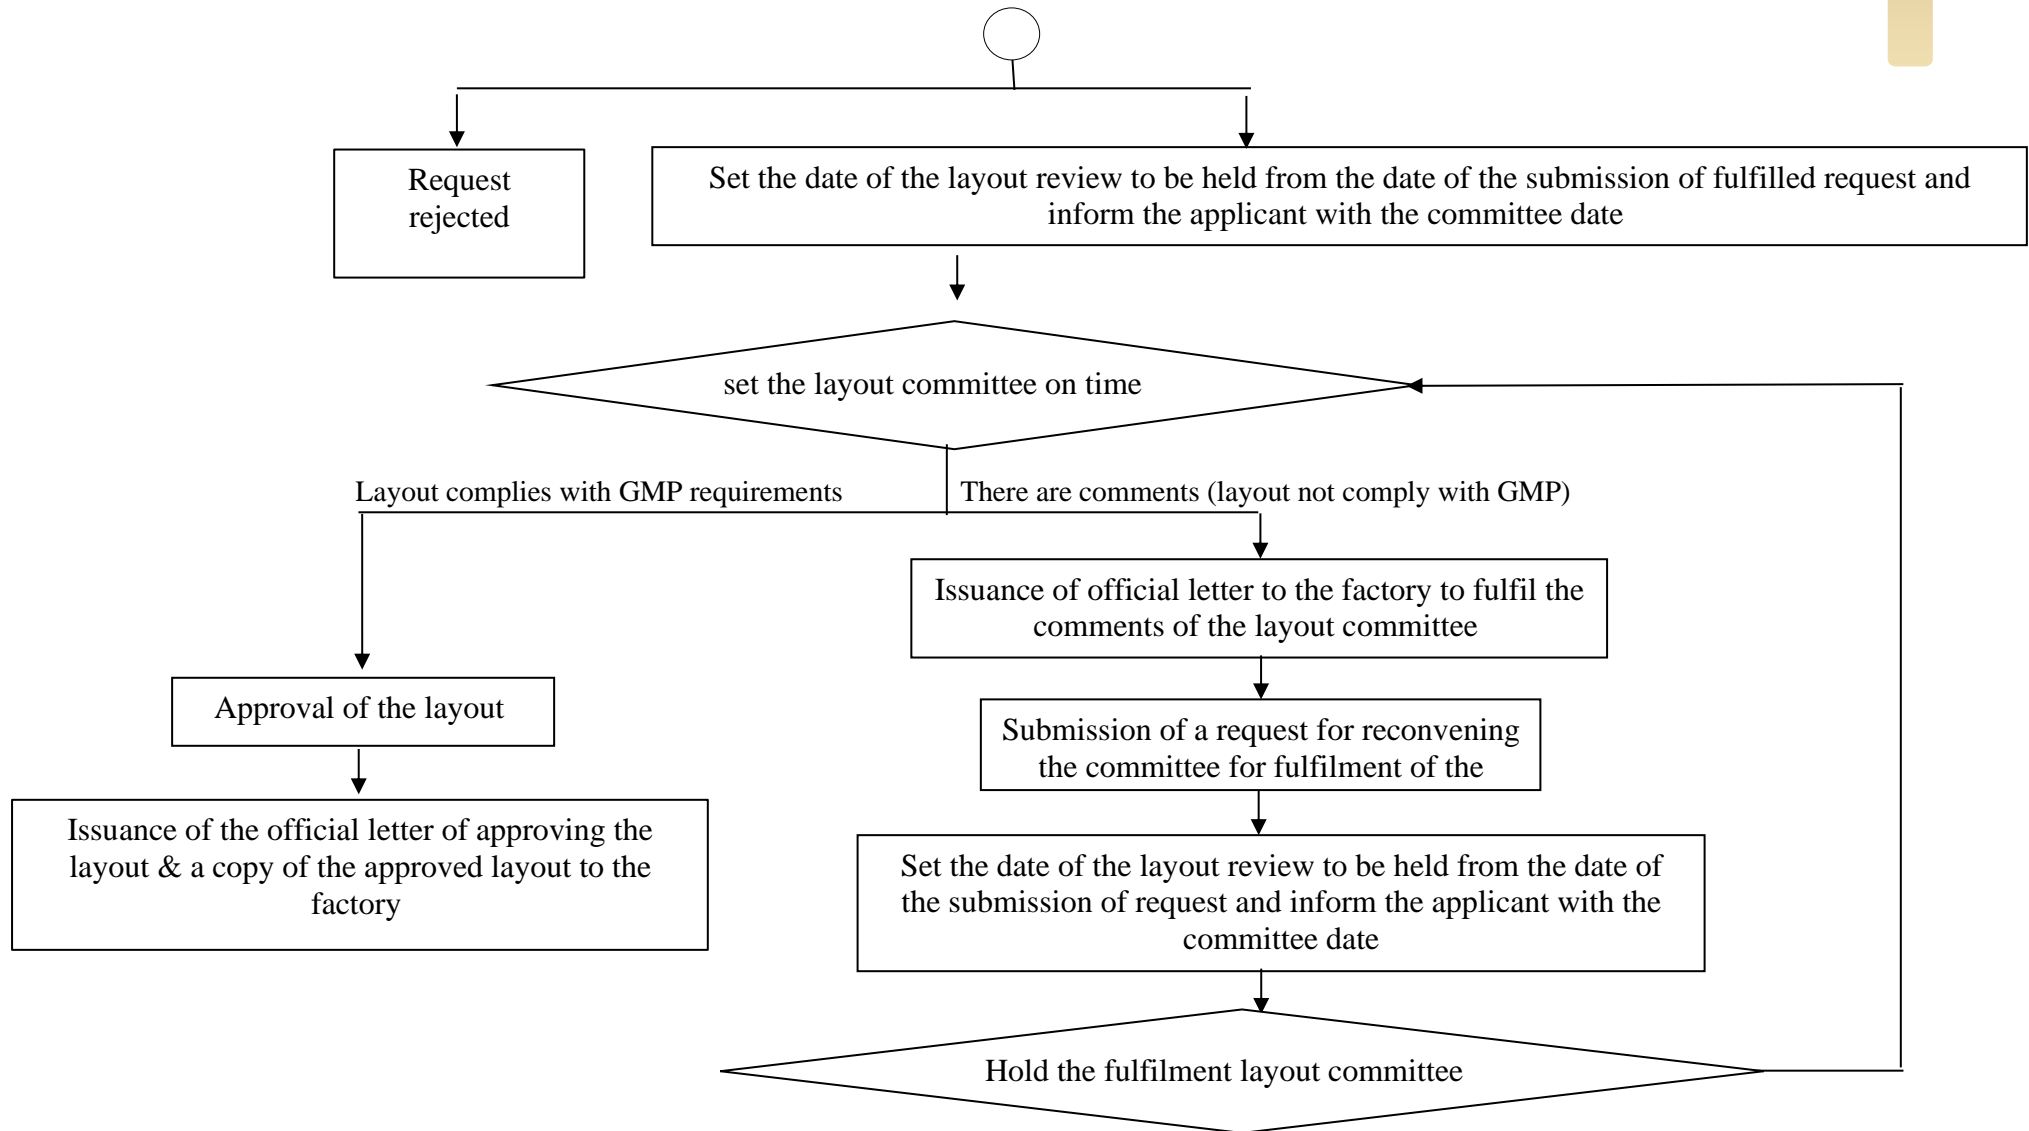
Request rejected

Set the date of the layout review to be held from the date of the submission of fulfilled request and inform the applicant with the committee date

set the layout committee on time

Layout complies with GMP requirements

There are comments (layout not comply with GMP)

Issuance of official letter to the factory to fulfil the comments of the layout committee

Approval of the layout

Submission of a request for reconvening the committee for fulfilment of the

Issuance of the official letter of approving the layout & a copy of the approved layout to the factory

Set the date of the layout review to be held from the date of the submission of request and inform the applicant with the committee date

Hold the fulfilment layout committee